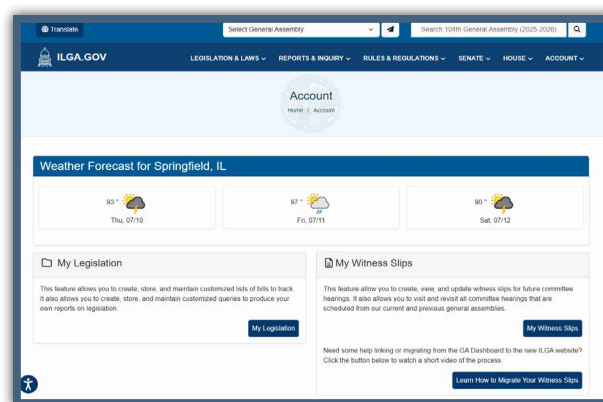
Translate

Select General Assembly

Search 104th General Assembly (2025-2026)

ILGA.GOV

LEGISLATION & LAWS ⌄ REPORTS & INQUIRY ⌄ RULES & REGULATIONS ⌄ SENATE ⌄ HOUSE ⌄ ACCOUNT ⌄

Account

Home / Account

Weather Forecast for Springfield, IL

93 °
Thu, 07/10

97 °
Fri, 07/11

90 °
Sat, 07/12

My Legislation

This feature allows you to create, store, and maintain customized lists of bills to track. It also allows you to create, store, and maintain customized queries to produce your own reports on legislation.

My Legislation

My Witness Slips

This feature allow you to create, view, and update witness slips for future committee hearings. It also allows you to visit and revisit all committee hearings that are scheduled from our current and previous general assemblies.

My Witness Slips

Need some help linking or migrating from the GA Dashboard to the new ILGA website? Click the button below to watch a short video of the process.

Learn How to Migrate Your Witness Slips